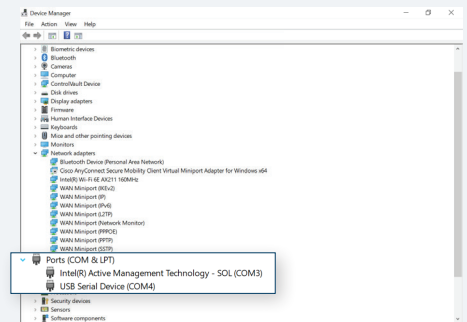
Device Manager

File Action View Help

Biometric devices
Bluetooth
Cameras
Computer
ControlVault Device
Disk drives
Display adapters
Firmware
Human Interface Devices
Keyboards
Mice and other pointing devices
Monitors
Network adapters
Bluetooth Device (Personal Area Network)
Cisco AnyConnect Secure Mobility Client Virtual Miniport Adapter for Windows x64
Intel(R) Wi-Fi 6E AX211 160MHz
WAN Miniport (IKEv2)
WAN Miniport (IP)
WAN Miniport (IPv6)
WAN Miniport (L2TP)
WAN Miniport (Network Monitor)
WAN Miniport (PPPOE)
WAN Miniport (PPTP)
WAN Miniport (SSTP)
Ports (COM & LPT)
Intel(R) Active Management Technology - SOL (COM3)
USB Serial Device (COM4)
Security devices
Sensors
Software components